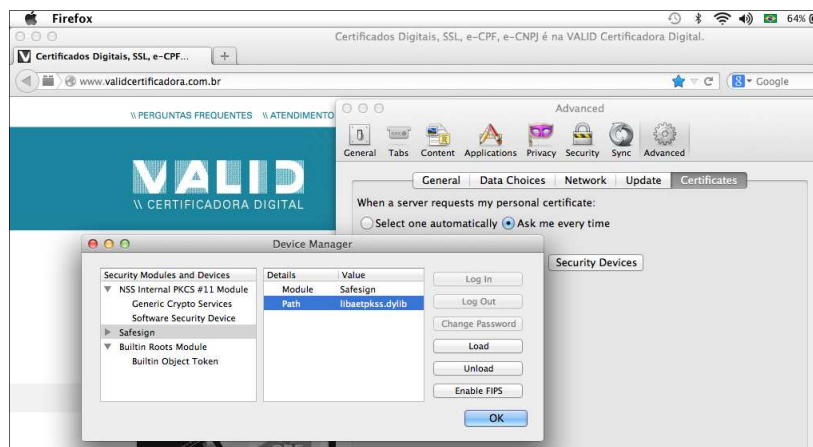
Firefox

64%

Certificados Digitais, SSL, e-CPF, e-CNPJ é na VALID Certificadora Digital.

Certificados Digitais, SSL, e-CPF...

www.validcertificadora.com.br

Google

\\ PERGUNTAS FREQUENTES \\ ATENDIMENTO

VALID

\\ CERTIFICADORA DIGITAL

Advanced

General Tabs Content Applications Privacy Security Sync Advanced

General Data Choices Network Update Certificates

When a server requests my personal certificate:

Select one automatically Ask me every time

Security Devices

Device Manager

| Security Modules and Devices |
|---|
| NSS Internal PKCS #11 Module |
| Generic Crypto Services |
| Software Security Device |
| Safesign |
| Builtin Roots Module |
| Builtin Object Token |

| Details | Value |
|---|---|
| Module | Safesign |
| Path | libaetpkss.dylib |

Log In
Log Out
Change Password
Load
Unload
Enable FIPS
OK